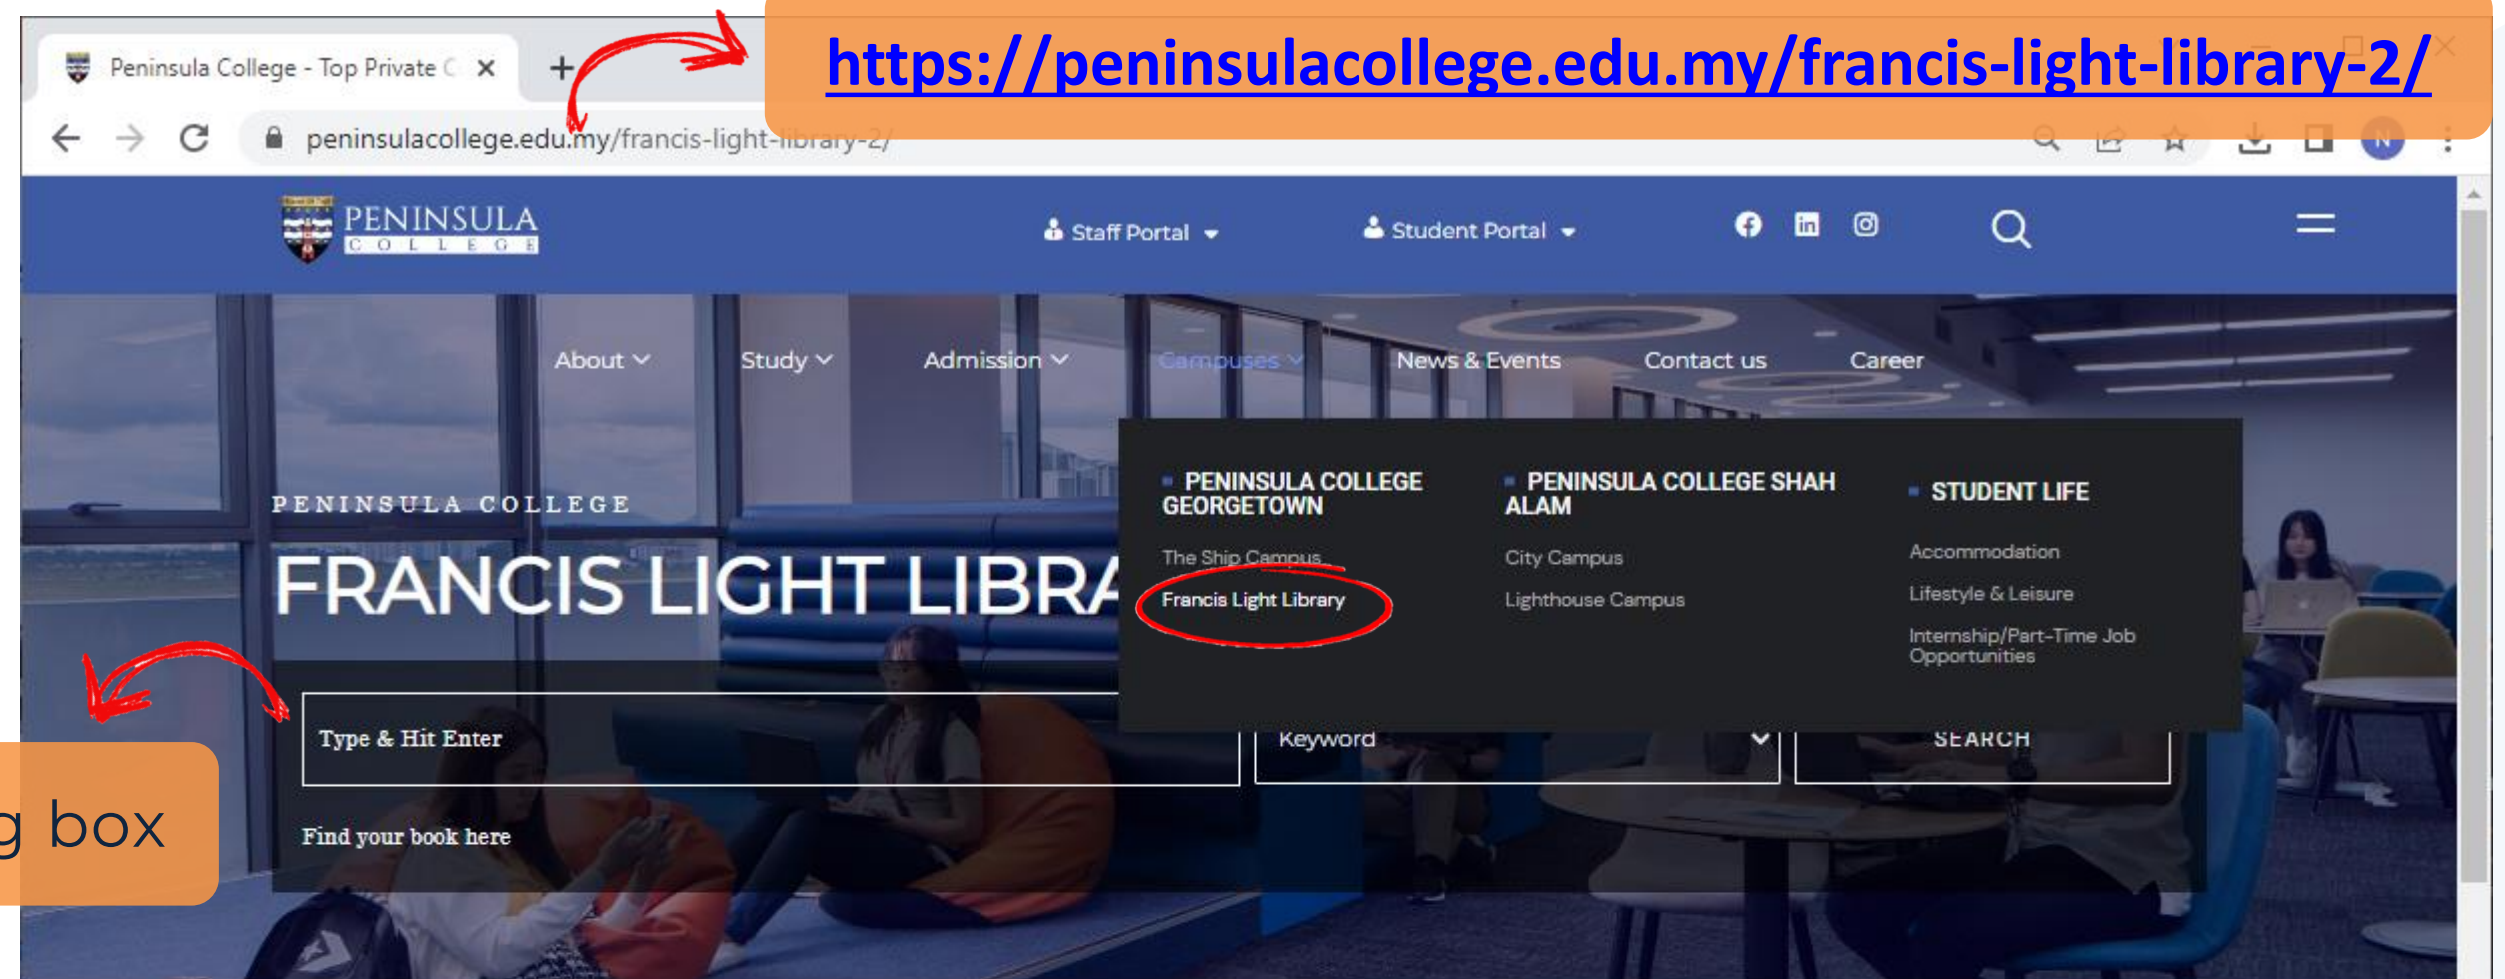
Peninsula College - Top Private C ×

peninsulacollege.edu.my/francis-light-library-2/

https://peninsulacollege.edu.my/francis-light-library-2/

PENINSULA COLLEGE

Staff Portal

Student Portal

About Study Admission Campuses News & Events Contact us Career

PENINSULA COLLEGE GEORGETOWN

The Ship Campus

Francis Light Library

PENINSULA COLLEGE SHAH ALAM

City Campus

Lighthouse Campus

STUDENT LIFE

Accommodation

Lifestyle & Leisure

Internship/Part-Time Job Opportunities

PENINSULA COLLEGE

FRANCIS LIGHT LIBRA

Type & Hit Enter

Keyword

SEARCH

Find your book here

g box